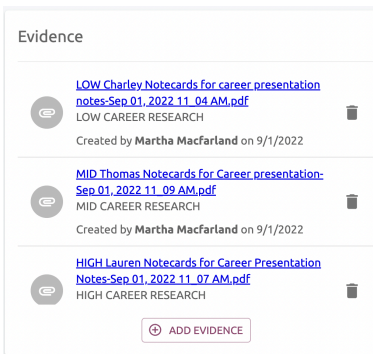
Evidence

LOW Charley Notecards for career presentation notes-Sep 01, 2022 11_04 AM.pdf
LOW CAREER RESEARCH
Created by **Martha Macfarland** on 9/1/2022

MID Thomas Notecards for Career presentation-Sep 01, 2022 11_09 AM.pdf
MID CAREER RESEARCH
Created by **Martha Macfarland** on 9/1/2022

HIGH Lauren Notecards for Career Presentation Notes-Sep 01, 2022 11_07 AM.pdf
HIGH CAREER RESEARCH

ADD EVIDENCE